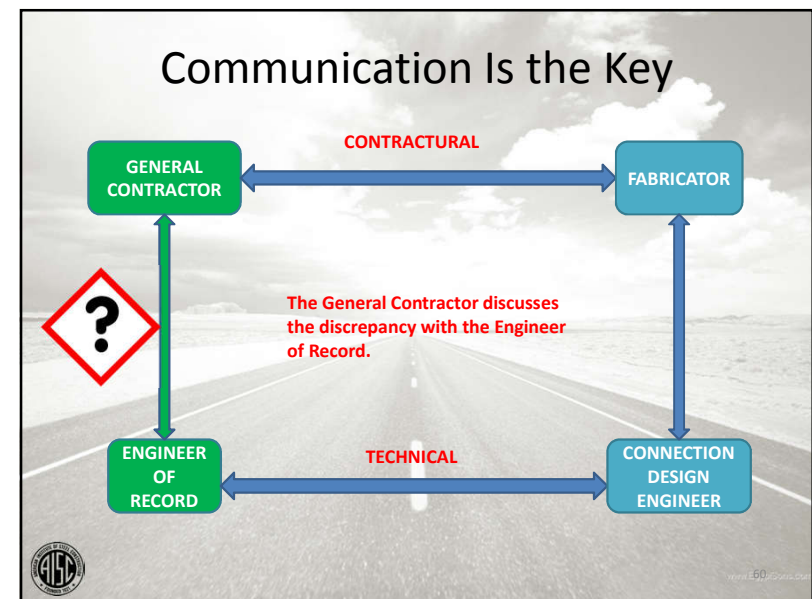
Communication Is the Key

CONTRACTURAL

GENERAL CONTRACTOR

FABRICATOR

?

The General Contractor discusses the discrepancy with the Engineer of Record.

ENGINEER OF RECORD

TECHNICAL

CONNECTION DESIGN ENGINEER

AISC

60